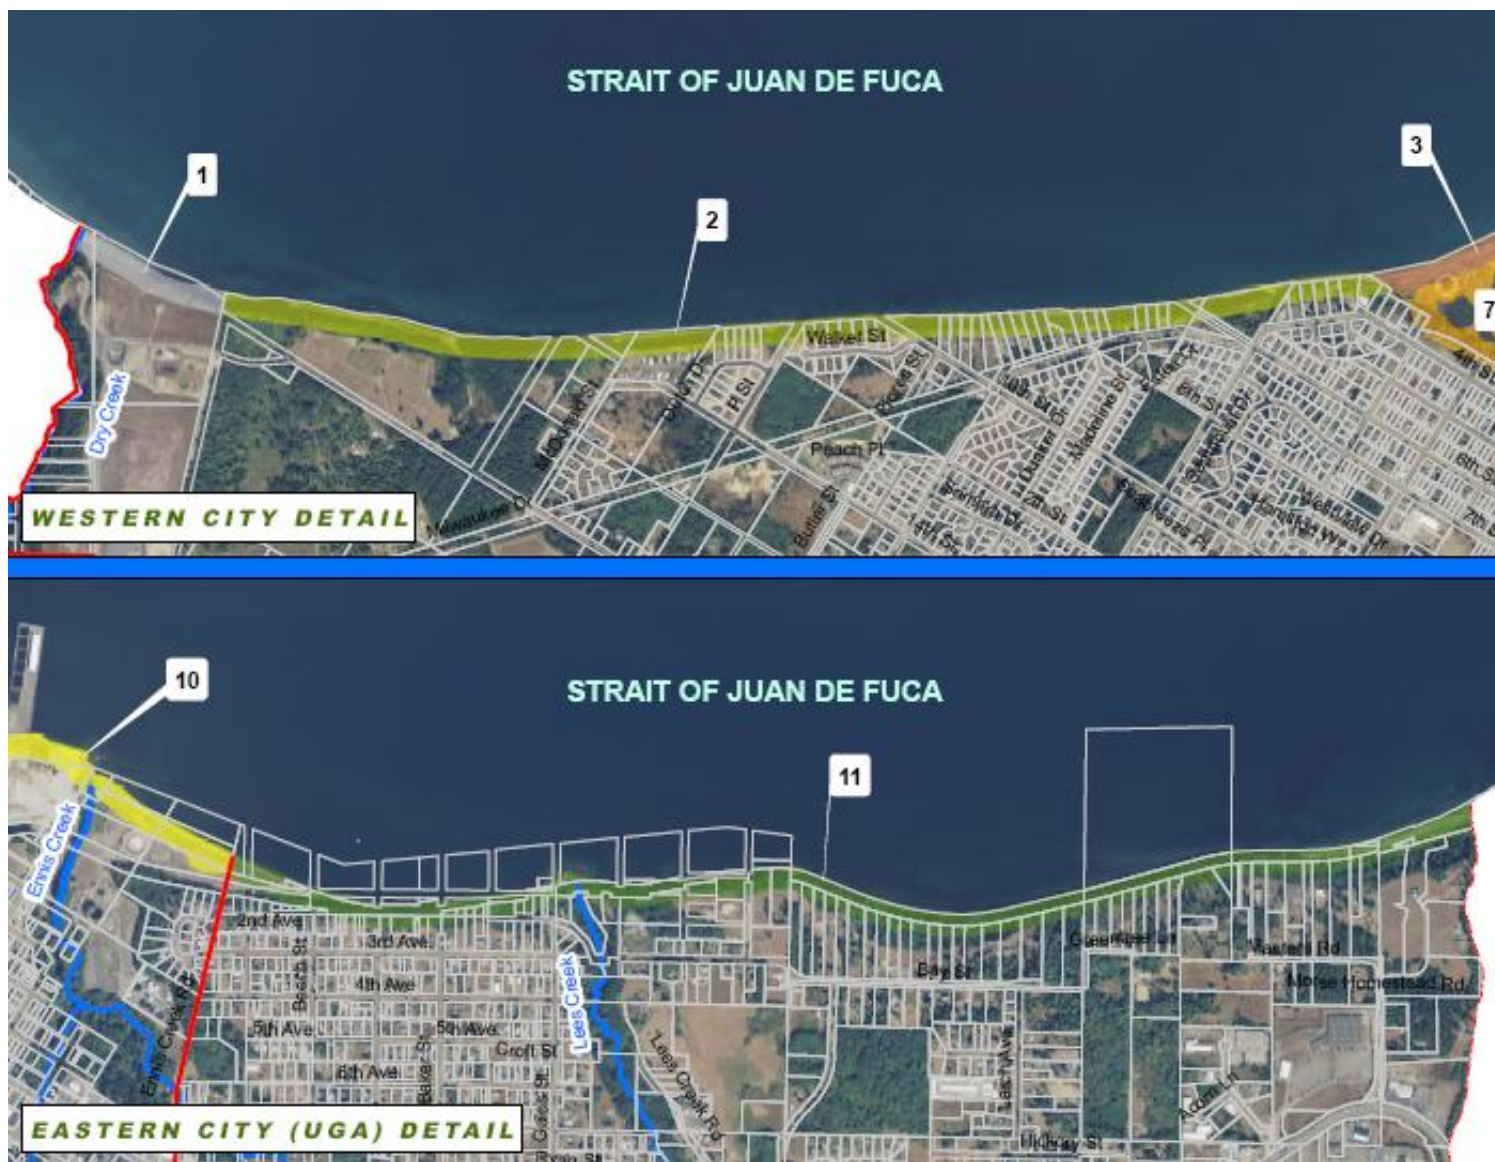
STRAIT OF JUAN DE FUCA

1

2

3

7

Dry Creek

Walker St

Peach Pl

Milwaukee Dr

Butler St

WESTERN CITY DETAIL

STRAIT OF JUAN DE FUCA

10

11

Ennis Creek

2nd Ave

3rd Ave

4th Ave

5th Ave

5th Ave

6th Ave

Croft St

Lees Creek

Lees Creek Rd

Ennis Creek Rd

Baker St

Bay St

Masters Rd

Morse Homestead Rd

EASTERN CITY (UGA) DETAIL